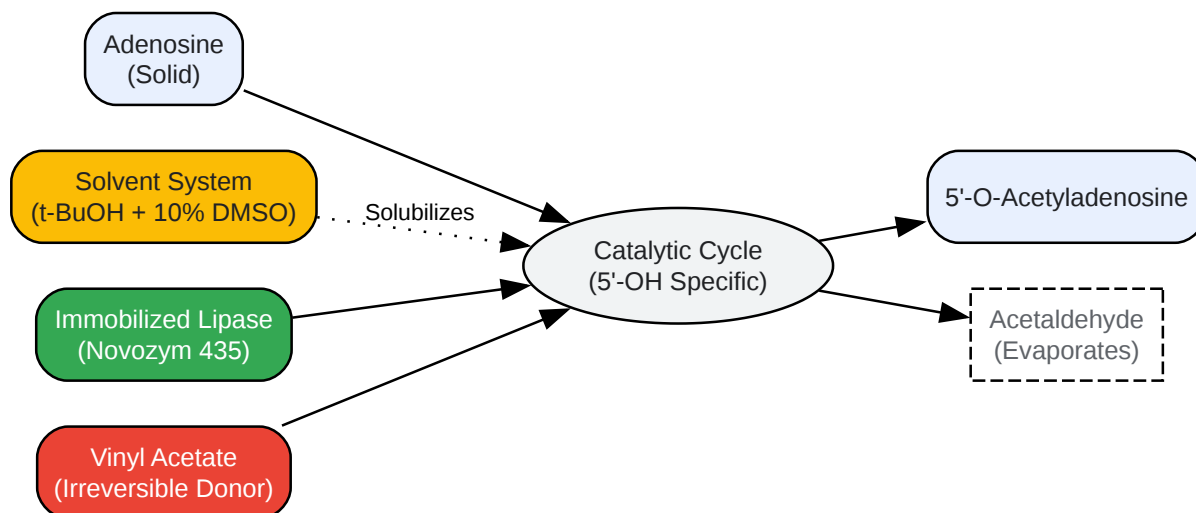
Adenosine
(Solid)

Solvent System
(t-BuOH + 10% DMSO)

Solubilizes

Immobilized Lipase
(Novozym 435)

Vinyl Acetate
(Irreversible Donor)

Catalytic Cycle
(5'-OH Specific)

5'-O-Acetyladenosine

Acetaldehyde
(Evaporates)